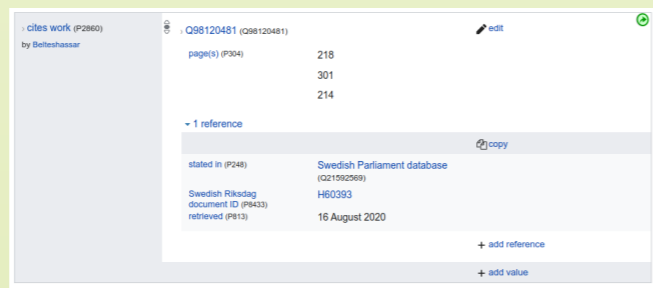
› cites work (P2860)
by Belteshassar

› Q98120481 (Q98120481)
edit

page(s) (P304)
218
301
214

▾ 1 reference

copy

stated in (P248)
Swedish Parliament database (Q21592569)

Swedish Riksdag document ID (P8433)
H60393

retrieved (P813)
16 August 2020

+ add reference

+ add value